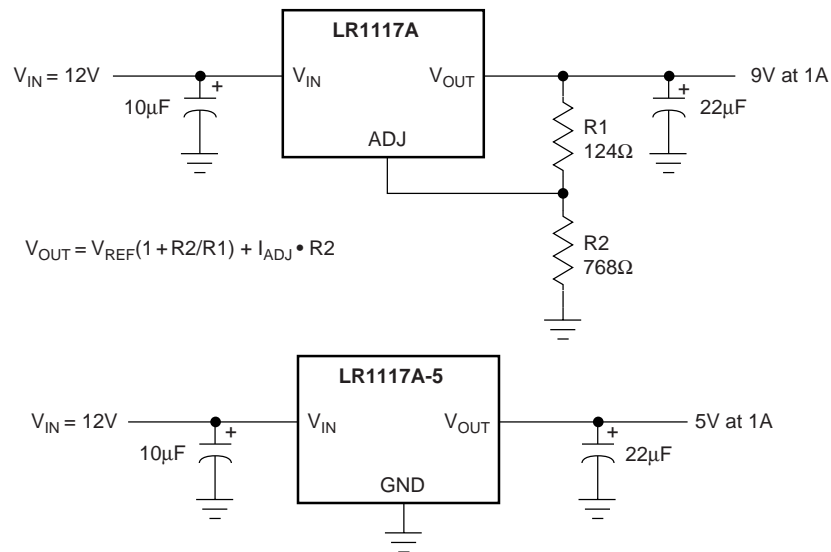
LR1117A

$V_{IN} = 12V$

$V_{IN}$

$V_{OUT}$

9V at 1A

10µF

+

+

22µF

ADJ

R1
124Ω

$V_{OUT} = V_{REF}(1 + R2/R1) + I_{ADJ} \bullet R2$

R2
768Ω

LR1117A-5

$V_{IN} = 12V$

$V_{IN}$

$V_{OUT}$

5V at 1A

+

+

10µF

22µF

GND